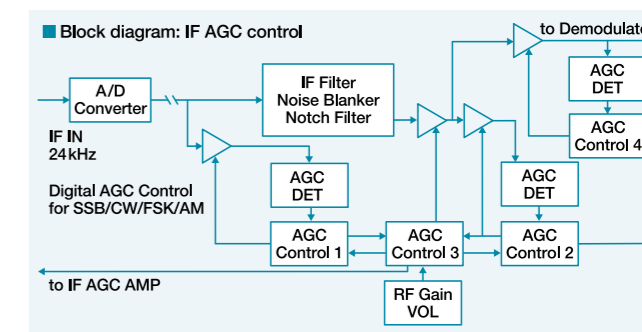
Block diagram: IF AGC control

to Demodulato

A/D Converter

IF Filter
Noise Blanker
Notch Filter

AGC DET

AGC Control 4

IF IN
24kHz

Digital AGC Control for SSB/CW/FSK/AM

AGC DET

AGC DET

AGC Control 1

AGC Control 3

AGC Control 2

to IF AGC AMP

RF Gain VOL